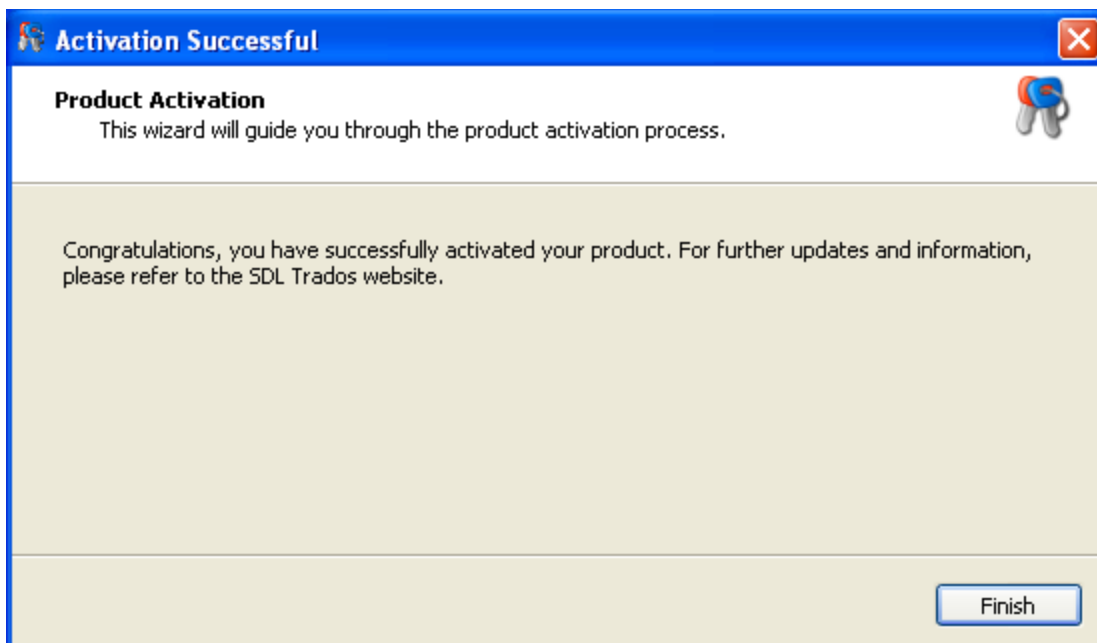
Activation Successful

Product Activation
This wizard will guide you through the product activation process.

Congratulations, you have successfully activated your product. For further updates and information, please refer to the SDL Trados website.

Finish